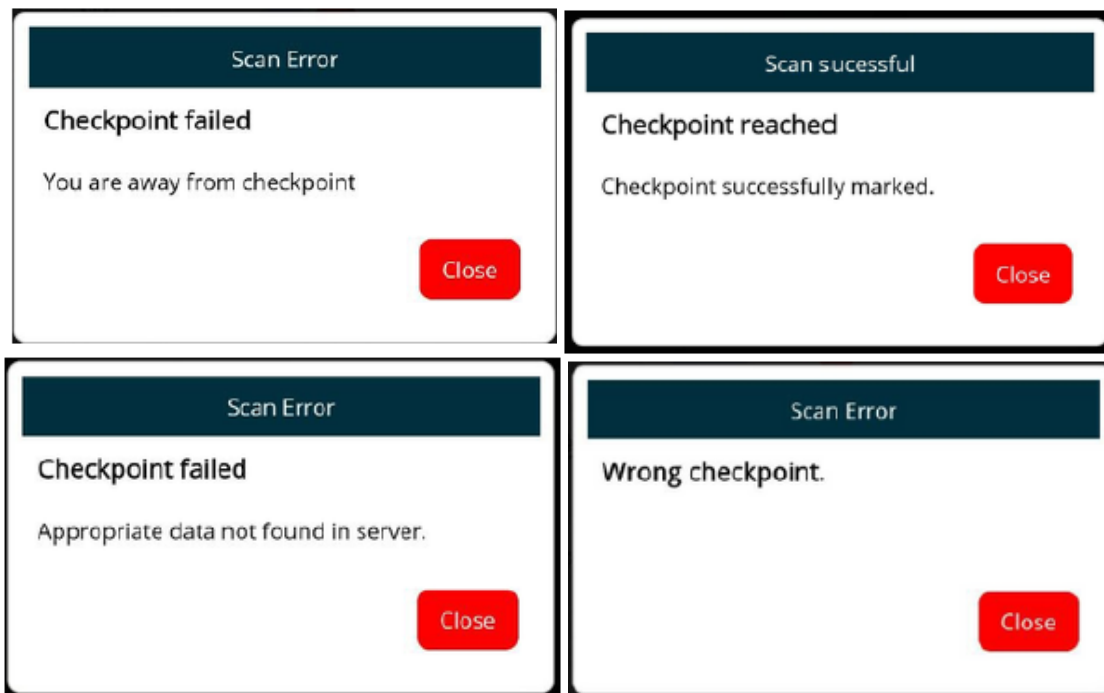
Scan Error

Checkpoint failed

You are away from checkpoint

Close

Scan sucessful

Checkpoint reached

Checkpoint successfully marked.

Close

Scan Error

Checkpoint failed

Appropriate data not found in server.

Close

Scan Error

Wrong checkpoint.

Close